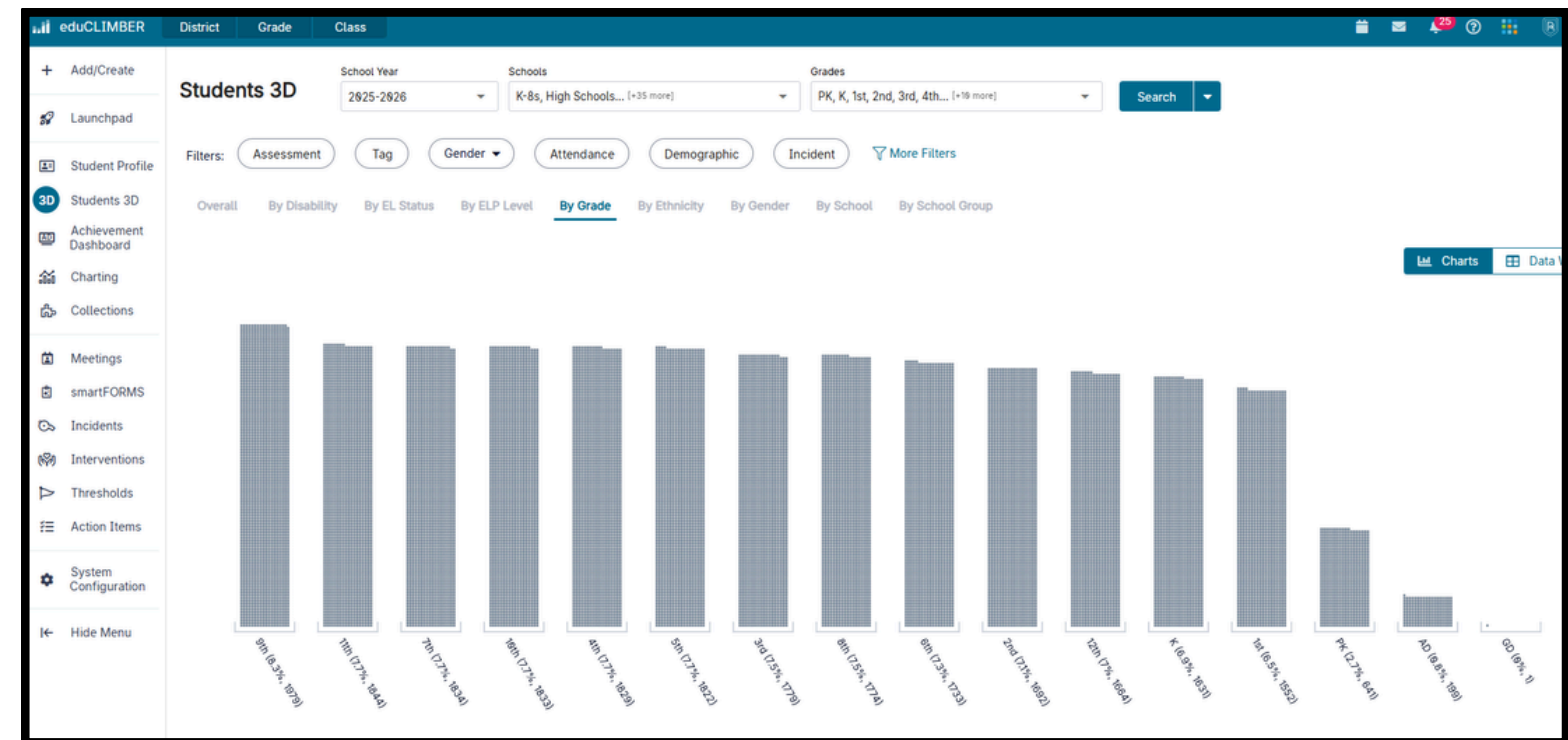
eduCLIMBER District Grade Class

25

Add/Create

Launchpad

Student Profile

3D Students 3D

Achievement Dashboard

Charting

Collections

Meetings

smartFORMS

Incidents

Interventions

Thresholds

Action Items

System Configuration

Hide Menu

Students 3D

School Year
2025-2026

Schools
K-8s, High Schools... [+35 more]

Grades
PK, K, 1st, 2nd, 3rd, 4th... [+19 more]

Search

Filters: Assessment Tag Gender Attendance Demographic Incident More Filters

Overall By Disability By EL Status By ELP Level By Grade By Ethnicity By Gender By School By School Group

Charts Data V

9th (8.3%, 1979)
11th (7.7%, 1844)
7th (7.7%, 1834)
10th (7.7%, 1833)
4th (7.7%, 1829)
5th (7.7%, 1822)
3rd (7.5%, 1779)
8th (7.5%, 1774)
6th (7.3%, 1733)
2nd (7.1%, 1692)
12th (7%, 1664)
K (6.9%, 1631)
1st (6.5%, 1552)
PK (2.7%, 641)
AD (0.8%, 199)
GD (0%, 1)